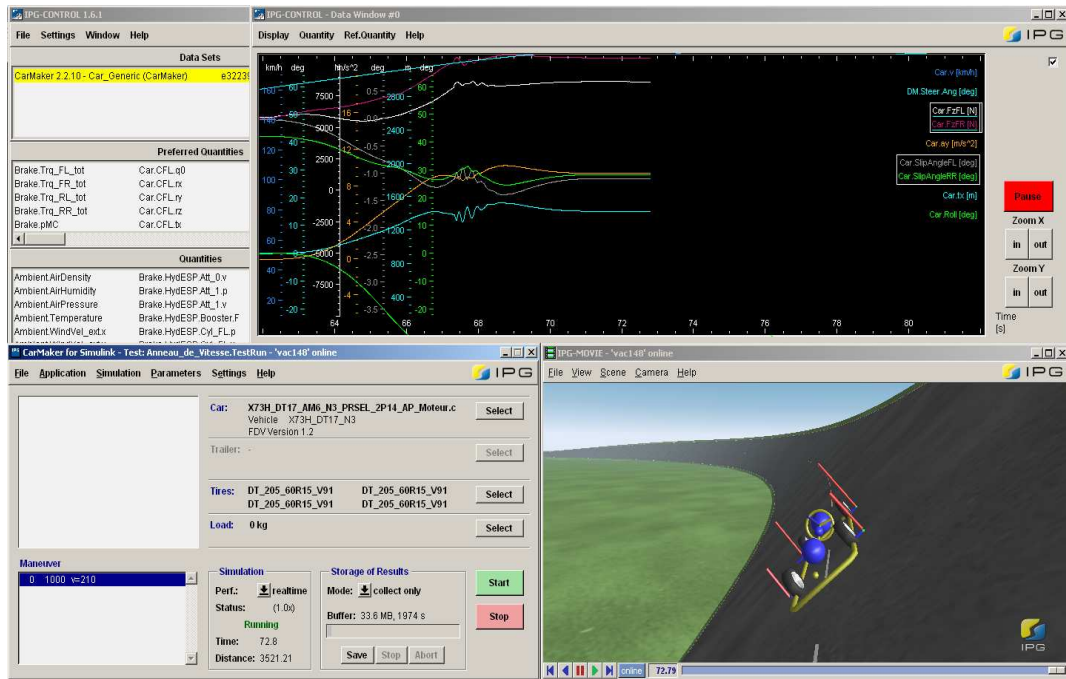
IPG-CONTROL 1.6.1

File Settings Window Help

Data Sets

CarMaker 2.2.10 - Car_Generic (CarMaker) e32239

Preferred Quantities

Brake.Trq_FL_tot Car.CFL.q0
Brake.Trq_FR_tot Car.CFL.rx
Brake.Trq_RL_tot Car.CFL.ry
Brake.Trq_RR_tot Car.CFL.rz
Brake.pMC Car.CFL.tx

Quantities

Ambient.AirDensity Brake.HydESP.Att_0.v
Ambient.AirHumidity Brake.HydESP.Att_1.p
Ambient.AirPressure Brake.HydESP.Att_1.v
Ambient.Temperature Brake.HydESP.Booster.F
Ambient.WindVel_ext.x Brake.HydESP.Cyl_FL.p

IPG-CONTROL - Data Window #0

Display Quantity Ref.Quantity Help

IPG

km/h deg N m/s^2 deg m deg

160 60 7500 0.5 2800 60
140 50 16 0 2400 50
120 40 5000 12 -0.5 40
100 30 2500 8 -1.0 2000 30
80 20 0 4 -1.5 1600 20
60 10 -2500 0 -2.0 1200 10
40 0 -5000 -4 -2.5 800 0
20 -10 -7500 -8 -3.0 400 -10
0 -20 -3.5 0 -20

64 66 68 70 72 74 76 78 80

Car.v [km/h]
DM.Steer.Ang [deg]
Car.FzFL [N]
Car.FzFR [N]
Car.ay [m/s^2]
Car.SlipAngleFL [deg]
Car.SlipAngleRR [deg]
Car.tx [m]
Car.Roll [deg]

Pause
Zoom X
in out
Zoom Y
in out
Time
[s]

CarMaker for Simulink - Test: Anneau_de_Vitesse.TestRun - 'vac148' online

File Application Simulation Parameters Settings Help

IPG

Car: X73H_DT17_AM6_N3_PRSEL_2P14_AP_Moteur.c
Vehicle X73H_DT17_N3
FDV Version 1.2
Select

Trailer: -
Select

Tires: DT_205_60R15_V91 DT_205_60R15_V91
DT_205_60R15_V91 DT_205_60R15_V91
Select

Load: 0 kg
Select

Maneuver
0 1000 v=210

Simulation
Perf.: realtime
Status: (1.0x)
Running
Time: 72.8
Distance: 3521.21

Storage of Results
Mode: collect only
Buffer: 33.6 MB, 1974 s
Save Stop Abort

Start
Stop

IPG-MOVIE - 'vac148' online

File View Scene Camera Help

IPG

IPG

online 72.79